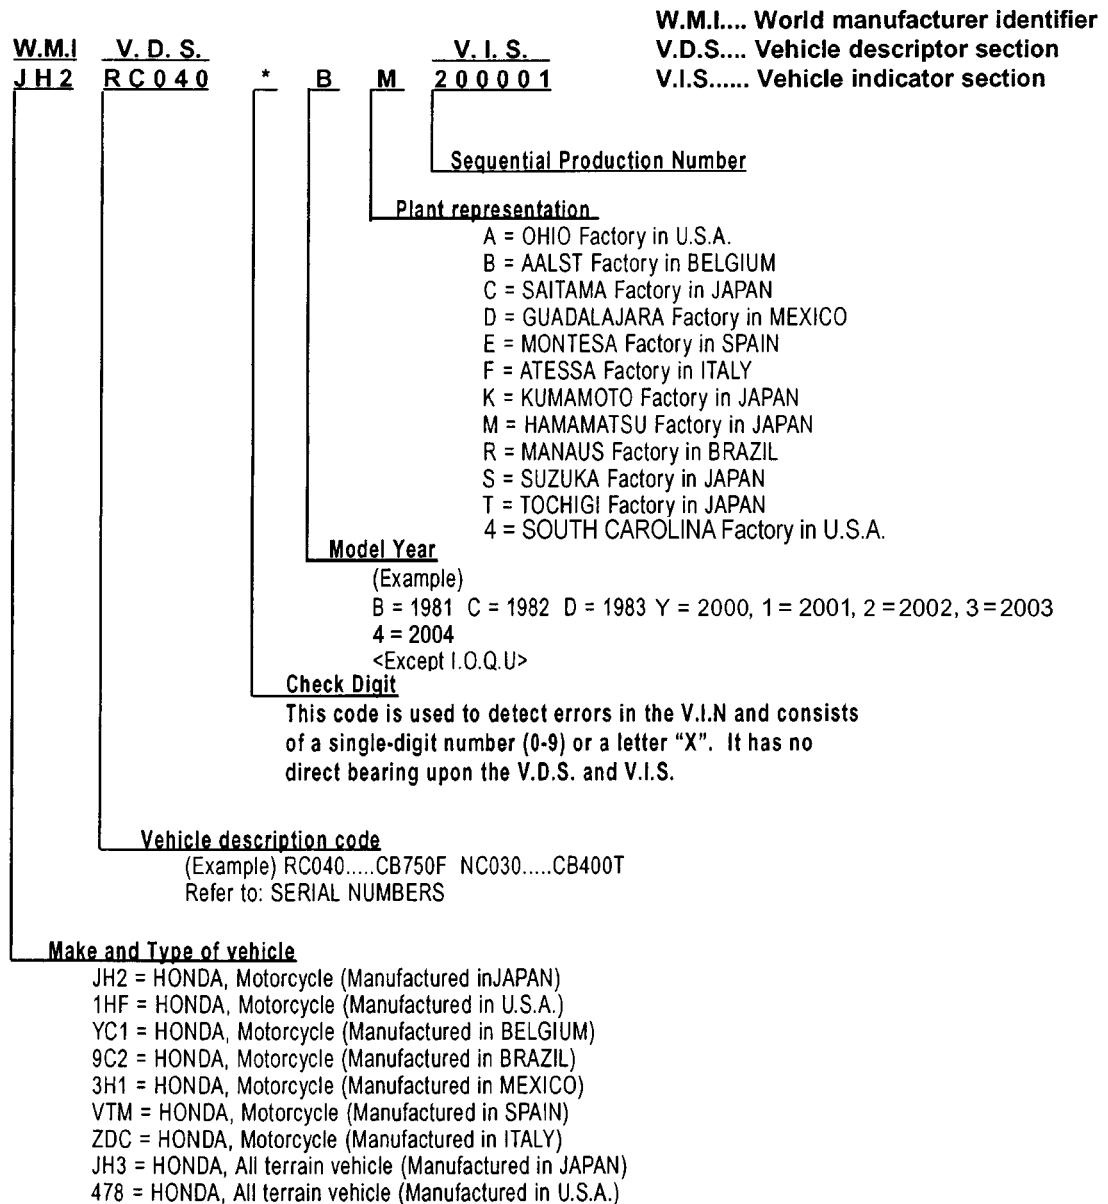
W.M.I.... World manufacturer identifier
V.D.S.... Vehicle descriptor section
V.I.S...... Vehicle indicator section

W.M.I V. D. S. V. I. S.
J H 2 R C 0 4 0 * B M 2 0 0 0 0 1

Sequential Production Number

Plant representation
A = OHIO Factory in U.S.A.
B = AALST Factory in BELGIUM
C = SAITAMA Factory in JAPAN
D = GUADALAJARA Factory in MEXICO
E = MONTESA Factory in SPAIN
F = ATESSA Factory in ITALY
K = KUMAMOTO Factory in JAPAN
M = HAMAMATSU Factory in JAPAN
R = MANAUS Factory in BRAZIL
S = SUZUKA Factory in JAPAN
T = TOCHIGI Factory in JAPAN
4 = SOUTH CAROLINA Factory in U.S.A.

Model Year
(Example)
B = 1981 C = 1982 D = 1983 Y = 2000, 1 = 2001, 2 = 2002, 3 = 2003
4 = 2004
<Except I.O.Q.U>

Check Digit
This code is used to detect errors in the V.I.N and consists of a single-digit number (0-9) or a letter "X". It has no direct bearing upon the V.D.S. and V.I.S.

Vehicle description code
(Example) RC040.....CB750F NC030.....CB400T
Refer to: SERIAL NUMBERS

Make and Type of vehicle
JH2 = HONDA, Motorcycle (Manufactured inJAPAN)
1HF = HONDA, Motorcycle (Manufactured in U.S.A.)
YC1 = HONDA, Motorcycle (Manufactured in BELGIUM)
9C2 = HONDA, Motorcycle (Manufactured in BRAZIL)
3H1 = HONDA, Motorcycle (Manufactured in MEXICO)
VTM = HONDA, Motorcycle (Manufactured in SPAIN)
ZDC = HONDA, Motorcycle (Manufactured in ITALY)
JH3 = HONDA, All terrain vehicle (Manufactured in JAPAN)
478 = HONDA, All terrain vehicle (Manufactured in U.S.A.)